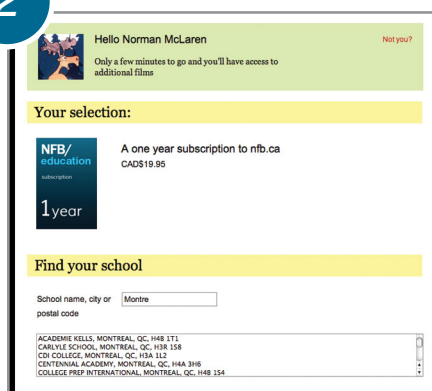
Hello Norman McLaren

Not you?

Only a few minutes to go and you'll have access to additional films

Your selection:

NFB/ education

subscription

1year

A one year subscription to nfb.ca

CAD$19.95

Find your school

School name, city or postal code

Montre

ACADEMIE KELLS, MONTREAL, QC, H4B 1T1
CARLYLE SCHOOL, MONTREAL, QC, H3R 1S8
CDI COLLEGE, MONTREAL, QC, H3A 1L2
CENTENNIAL ACADEMY, MONTREAL, QC, H4A 3H6
COLLEGE PREP INTERNATIONAL, MONTREAL, QC, H4B 1S4